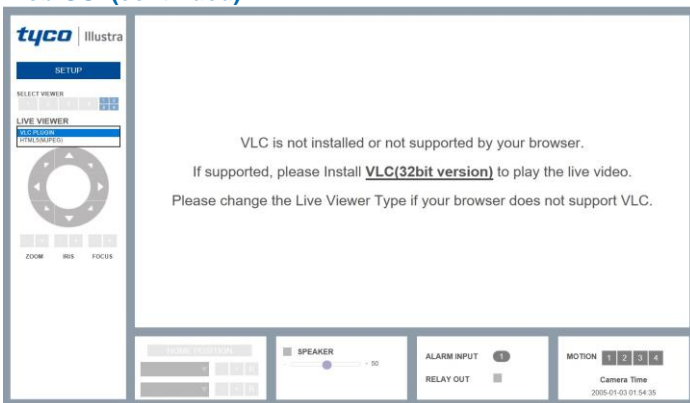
tyco | Illustra

SETUP

SELECT VIEWER

LIVE VIEWER

VLC PLUGIN
HTML5(MJPEG)

ZOOM IRIS FOCUS

VLC is not installed or not supported by your browser.

If supported, please Install VLC(32bit version) to play the live video.

Please change the Live Viewer Type if your browser does not support VLC.

SPEAKER

50

ALARM INPUT

RELAY OUT

MOTION 1 2 3 4

Camera Time

2005-01-03 01:54:35